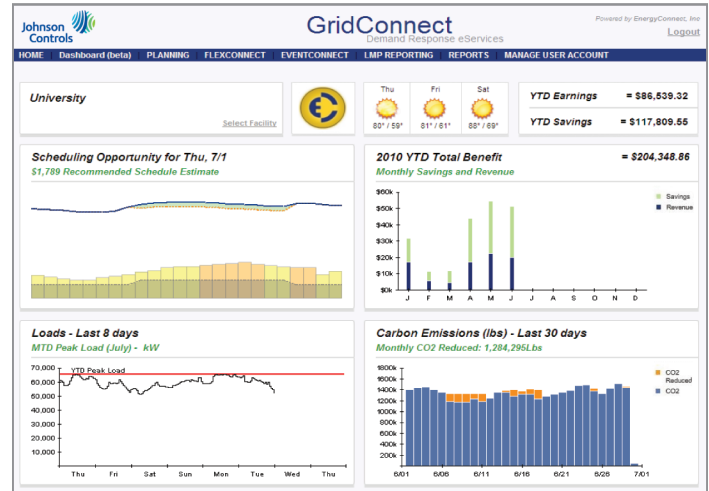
Johnson Controls

GridConnect
Demand Response eServices

Powered by EnergyConnect, Inc
Logout

HOME | Dashboard (beta) | PLANNING | FLEXCONNECT | EVENTCONNECT | LMP REPORTING | REPORTS | MANAGE USER ACCOUNT

University
Select Facility

Thu 80° / 59°
Fri 81° / 61°
Sat 88° / 69°

YTD Earnings = $86,539.32
YTD Savings = $117,809.55

Scheduling Opportunity for Thu, 7/1
$1,789 Recommended Schedule Estimate

2010 YTD Total Benefit = $204,348.86
Monthly Savings and Revenue

$60k
$50k
$40k
$30k
$20k
$10k
$0k
J F M A M J J A S O N D
Savings
Revenue

Loads - Last 8 days
MTD Peak Load (July) - kW

YTD Peak Load
70,000
60,000
50,000
40,000
30,000
20,000
10,000
Thu Fri Sat Sun Mon Tue Wed Thu

Carbon Emissions (lbs) - Last 30 days
Monthly CO2 Reduced: 1,284,295Lbs

1600k
1400k
1200k
1000k
800k
600k
400k
200k
0k
6/01 6/06 6/11 6/16 6/21 6/26 7/01
CO2 Reduced
CO2